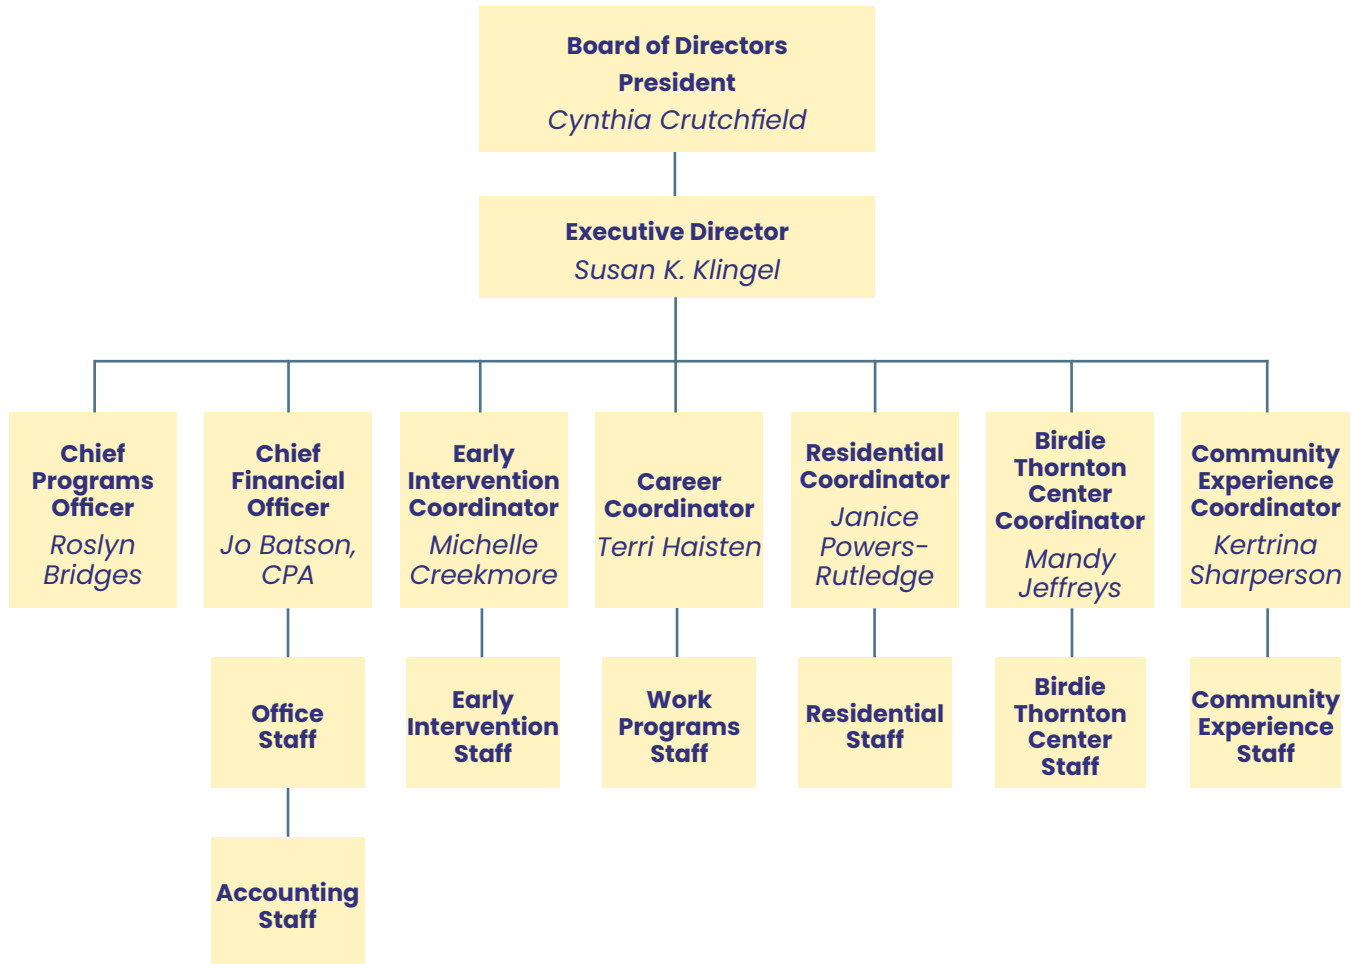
Board of Directors
President
Cynthia Crutchfield

Executive Director
Susan K. Klingel

Chief Programs Officer
Roslyn Bridges

Chief Financial Officer
Jo Batson, CPA

Early Intervention Coordinator
Michelle Creekmore

Career Coordinator
Terri Haisten

Residential Coordinator
Janice Powers-Rutledge

Birdie Thornton Center Coordinator
Mandy Jeffreys

Community Experience Coordinator
Kertrina Sharperson

Office Staff

Accounting Staff

Early Intervention Staff

Work Programs Staff

Residential Staff

Birdie Thornton Center Staff

Community Experience Staff